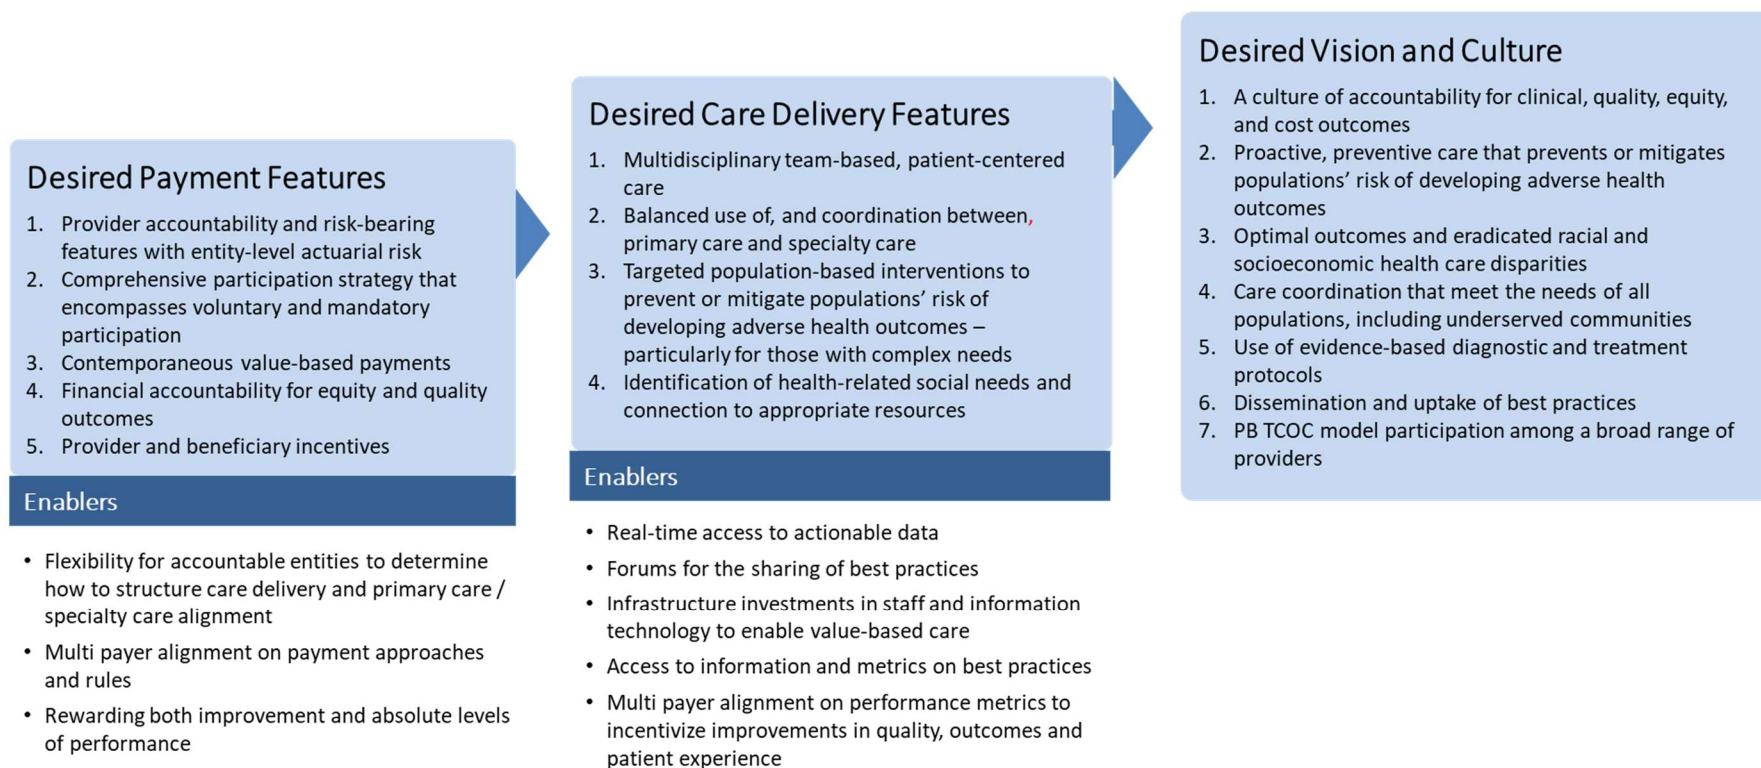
Desired Payment Features

1. Provider accountability and risk-bearing features with entity-level actuarial risk
2. Comprehensive participation strategy that encompasses voluntary and mandatory participation
3. Contemporaneous value-based payments
4. Financial accountability for equity and quality outcomes
5. Provider and beneficiary incentives

Enablers

- Flexibility for accountable entities to determine how to structure care delivery and primary care / specialty care alignment
- Multi payer alignment on payment approaches and rules
- Rewarding both improvement and absolute levels of performance

Desired Care Delivery Features

1. Multidisciplinary team-based, patient-centered care
2. Balanced use of, and coordination between, primary care and specialty care
3. Targeted population-based interventions to prevent or mitigate populations' risk of developing adverse health outcomes – particularly for those with complex needs
4. Identification of health-related social needs and connection to appropriate resources

Enablers

- Real-time access to actionable data
- Forums for the sharing of best practices
- Infrastructure investments in staff and information technology to enable value-based care
- Access to information and metrics on best practices
- Multi payer alignment on performance metrics to incentivize improvements in quality, outcomes and patient experience

Desired Vision and Culture

1. A culture of accountability for clinical, quality, equity, and cost outcomes
2. Proactive, preventive care that prevents or mitigates populations' risk of developing adverse health outcomes
3. Optimal outcomes and eradicated racial and socioeconomic health care disparities
4. Care coordination that meet the needs of all populations, including underserved communities
5. Use of evidence-based diagnostic and treatment protocols
6. Dissemination and uptake of best practices
7. PB TCOC model participation among a broad range of providers